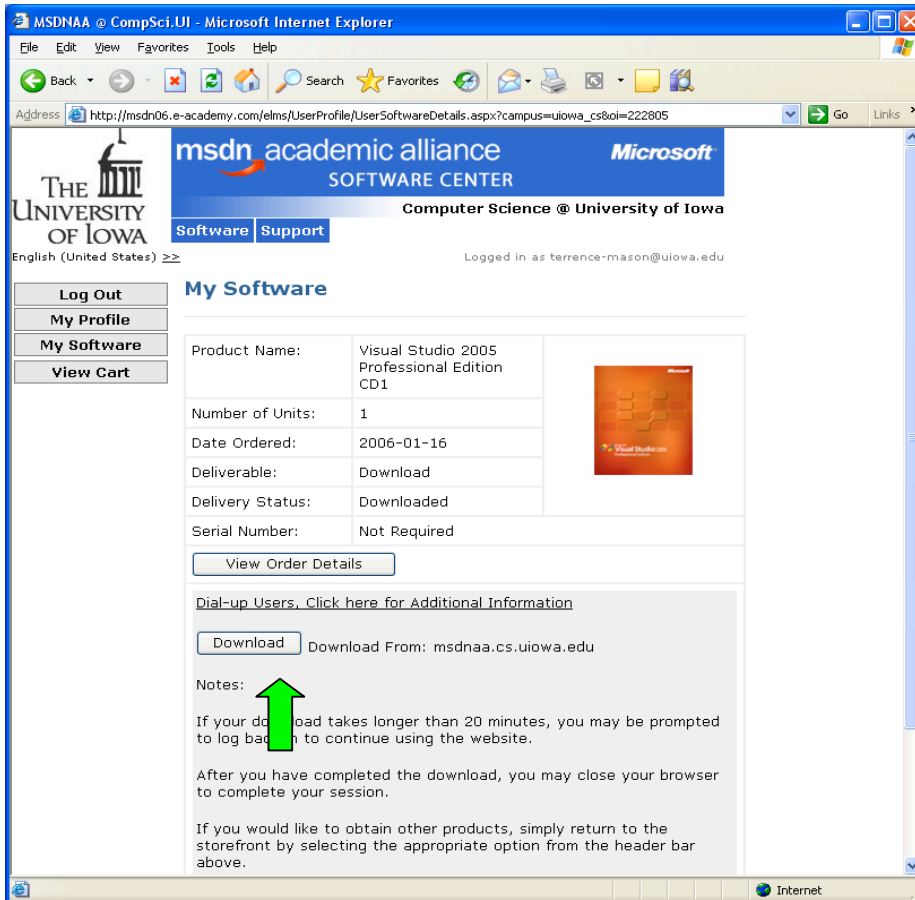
MSDNAA @ CompSci.UI - Microsoft Internet Explorer

File Edit View Favorites Tools Help

Back Search Favorites

Address http://msdn06.e-academy.com/elms/UserProfile/UserSoftwareDetails.aspx?campus=uiowa_cs&oi=222805 Go Links

THE UNIVERSITY OF IOWA

msdn academic alliance SOFTWARE CENTER Microsoft

Computer Science @ University of Iowa

Software Support

English (United States) >>

Logged in as terrence-mason@uiowa.edu

Log Out
My Profile
My Software
View Cart

My Software

| Product Name: | Visual Studio 2005 Professional Edition CD1 |
|---|---|
| Number of Units: | 1 |
| Date Ordered: | 2006-01-16 |
| Deliverable: | Download |
| Delivery Status: | Downloaded |
| Serial Number: | Not Required |

Microsoft Visual Studio 2005 Professional Edition

View Order Details

Dial-up Users, Click here for Additional Information

Download Download From: msdnaa.cs.uiowa.edu

Notes:

If your do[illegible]load takes longer than 20 minutes, you may be prompted to log ba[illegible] to continue using the website.

After you have completed the download, you may close your browser to complete your session.

If you would like to obtain other products, simply return to the storefront by selecting the appropriate option from the header bar above.

Internet